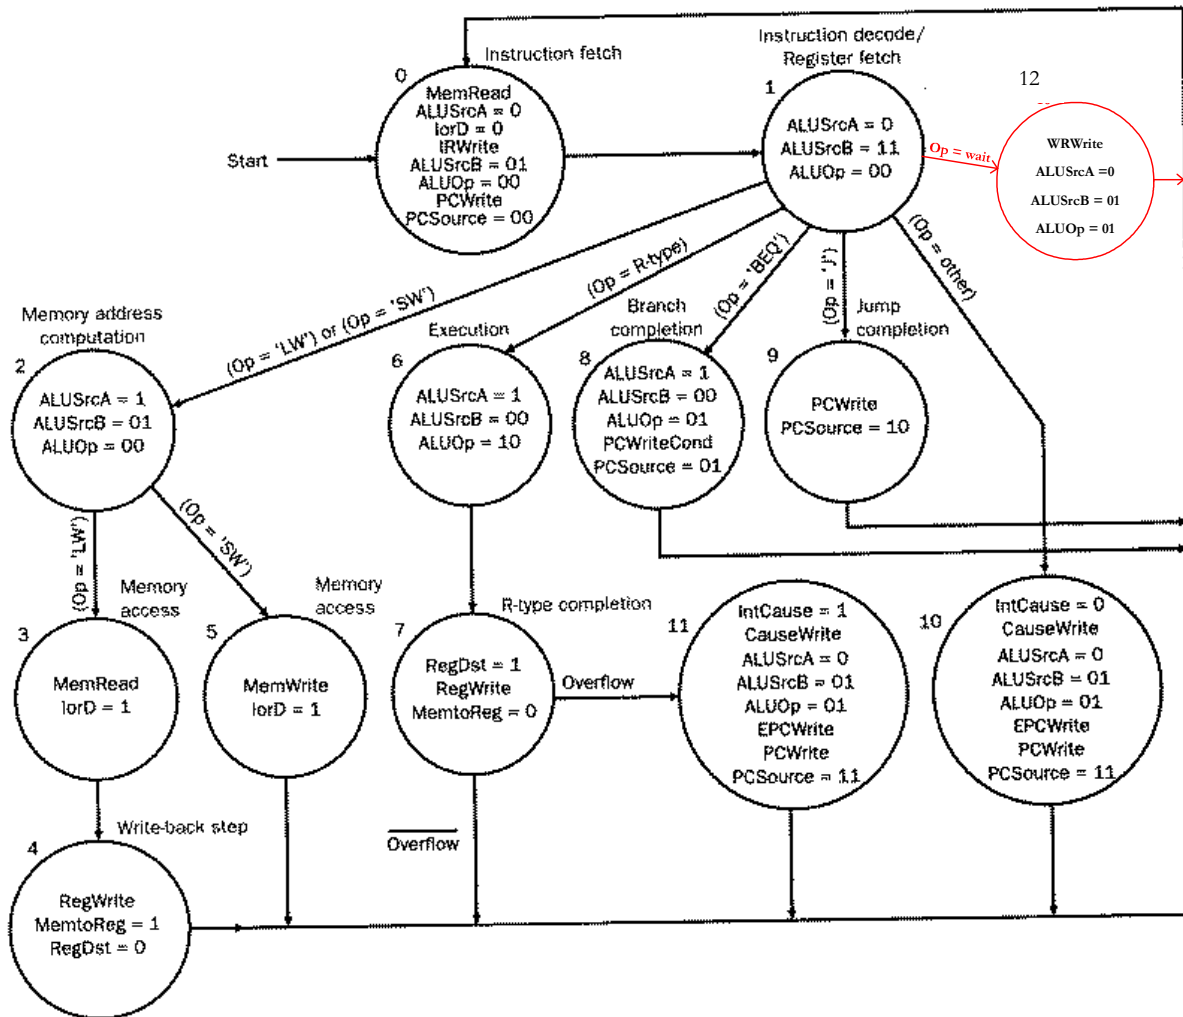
Instruction fetch

0
MemRead
ALUSrcA = 0
IorD = 0
IRWrite
ALUSrcB = 01
ALUOp = 00
PCWrite
PCSource = 00

Start

Instruction decode/
Register fetch

1
ALUSrcA = 0
ALUSrcB = 11
ALUOp = 00

Op = wait

12
WRWrite
ALUSrcA =0
ALUSrcB = 01
ALUOp = 01

(Op = 'LW') or (Op = 'SW')
(Op = R-type)
(Op = 'BEQ')
(Op = 'J')
(Op = other)

Memory address computation

2
ALUSrcA = 1
ALUSrcB = 01
ALUOp = 00

Execution

6
ALUSrcA = 1
ALUSrcB = 00
ALUOp = 10

Branch completion

8
ALUSrcA = 1
ALUSrcB = 00
ALUOp = 01
PCWriteCond
PCSource = 01

Jump completion

9
PCWrite
PCSource = 10

(Op = 'LW')
(Op = 'SW')

Memory access

Memory access

R-type completion

3
MemRead
IorD = 1

5
MemWrite
IorD = 1

7
RegDst = 1
RegWrite
MemtoReg = 0

Overflow

11
IntCause = 1
CauseWrite
ALUSrcA = 0
ALUSrcB = 01
ALUOp = 01
EPCWrite
PCWrite
PCSource = 11

10
IntCause = 0
CauseWrite
ALUSrcA = 0
ALUSrcB = 01
ALUOp = 01
EPCWrite
PCWrite
PCSource = 11

Write-back step

$\overline{\text{Overflow}}$

4
RegWrite
MemtoReg = 1
RegDst = 0